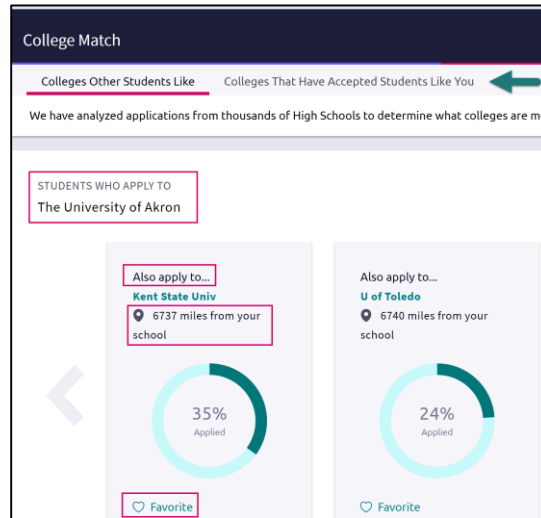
College Match

Colleges Other Students Like
Colleges That Have Accepted Students Like You

We have analyzed applications from thousands of High Schools to determine what colleges are m

STUDENTS WHO APPLY TO
The University of Akron

Also apply to...
Kent State Univ
6737 miles from your school

35%
Applied

Favorite

Also apply to...
U of Toledo
6740 miles from your school

24%
Applied

Favorite